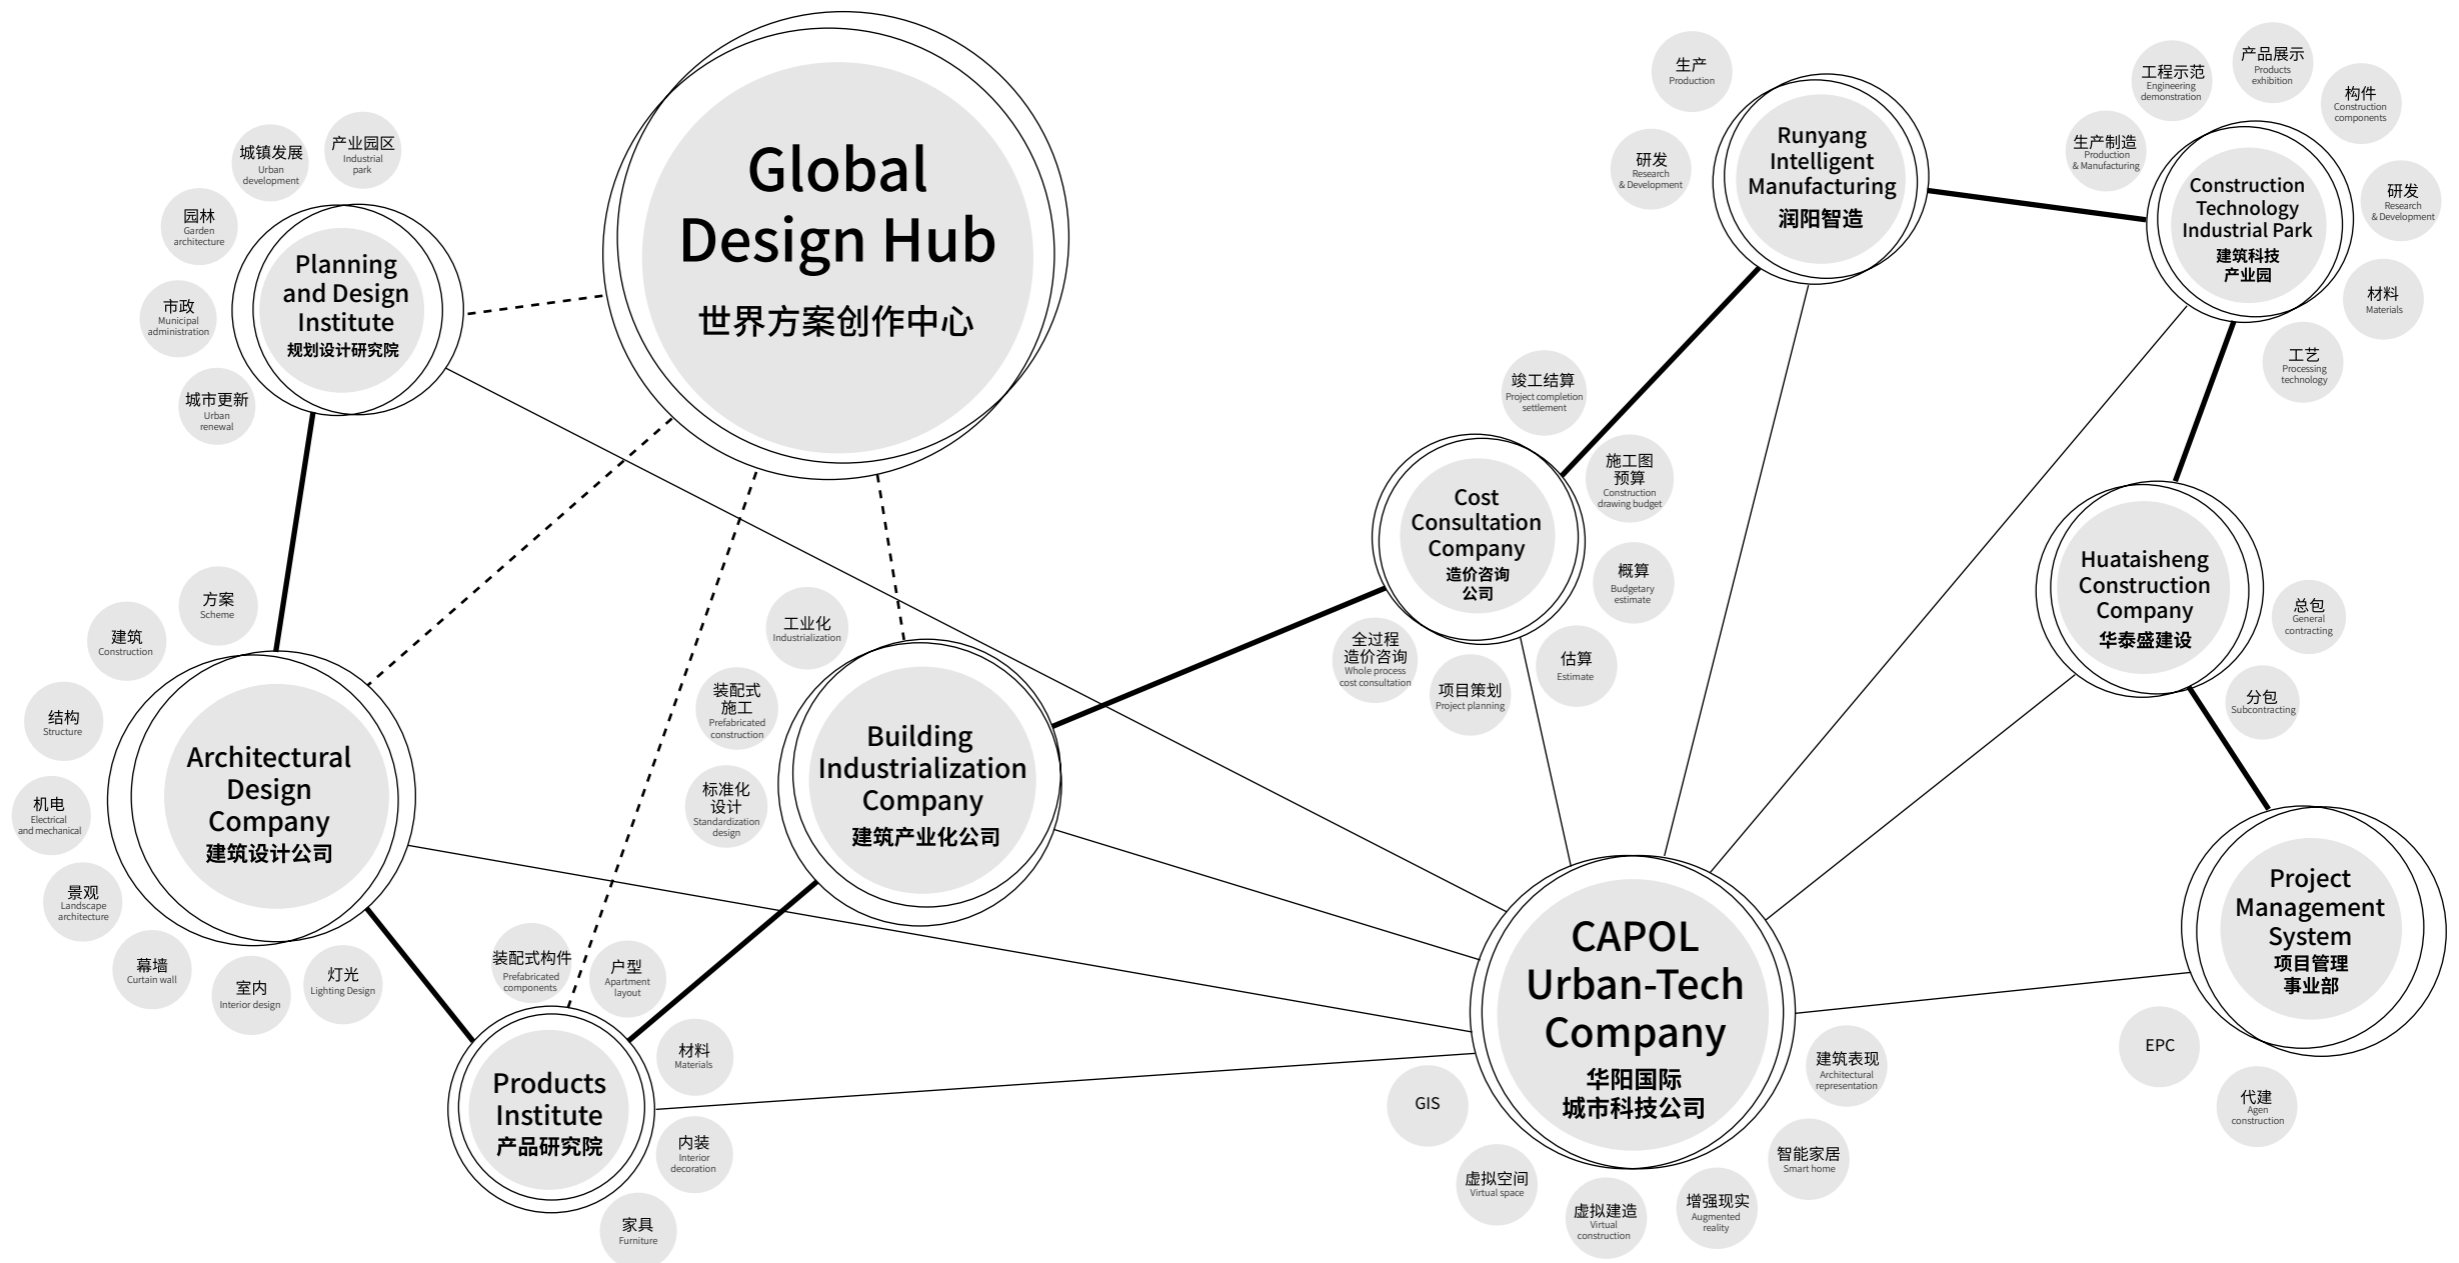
Global Design Hub
世界方案创作中心

城镇发展
Urban development

产业园区
Industrial park

园林
Garden architecture

Planning and Design Institute
规划设计研究院

市政
Municipal administration

城市更新
Urban renewal

方案
Scheme

建筑
Construction

结构
Structure

Architectural Design Company
建筑设计公司

机电
Electrical and mechanical

景观
Landscape architecture

幕墙
Curtain wall

室内
Interior design

灯光
Lighting Design

工业化
Industrialization

装配式施工
Prefabricated construction

标准化设计
Standardization design

Building Industrialization Company
建筑产业化公司

装配式构件
Prefabricated components

户型
Apartment layout

材料
Materials

Products Institute
产品研究院

内装
Interior decoration

家具
Furniture

生产
Production

研发
Research & Development

Runyang Intelligent Manufacturing
润阳智造

工程示范
Engineering demonstration

产品展示
Products exhibition

构件
Construction components

生产制造
Production & Manufacturing

Construction Technology Industrial Park
建筑科技产业园

研发
Research & Development

材料
Materials

工艺
Processing technology

竣工结算
Project completion settlement

施工图预算
Construction drawing budget

Cost Consultation Company
造价咨询公司

概算
Budgetary estimate

全过程造价咨询
Whole process cost consultation

项目策划
Project planning

估算
Estimate

Huataisheng Construction Company
华泰盛建设

总包
General contracting

分包
Subcontracting

Project Management System
项目管理事业部

EPC

代建
Agen construction

CAPOL Urban-Tech Company
华阳国际城市科技公司

建筑表现
Architectural representation

GIS

智能家居
Smart home

虚拟空间
Virtual space

虚拟建造
Virtual construction

增强现实
Augmented reality